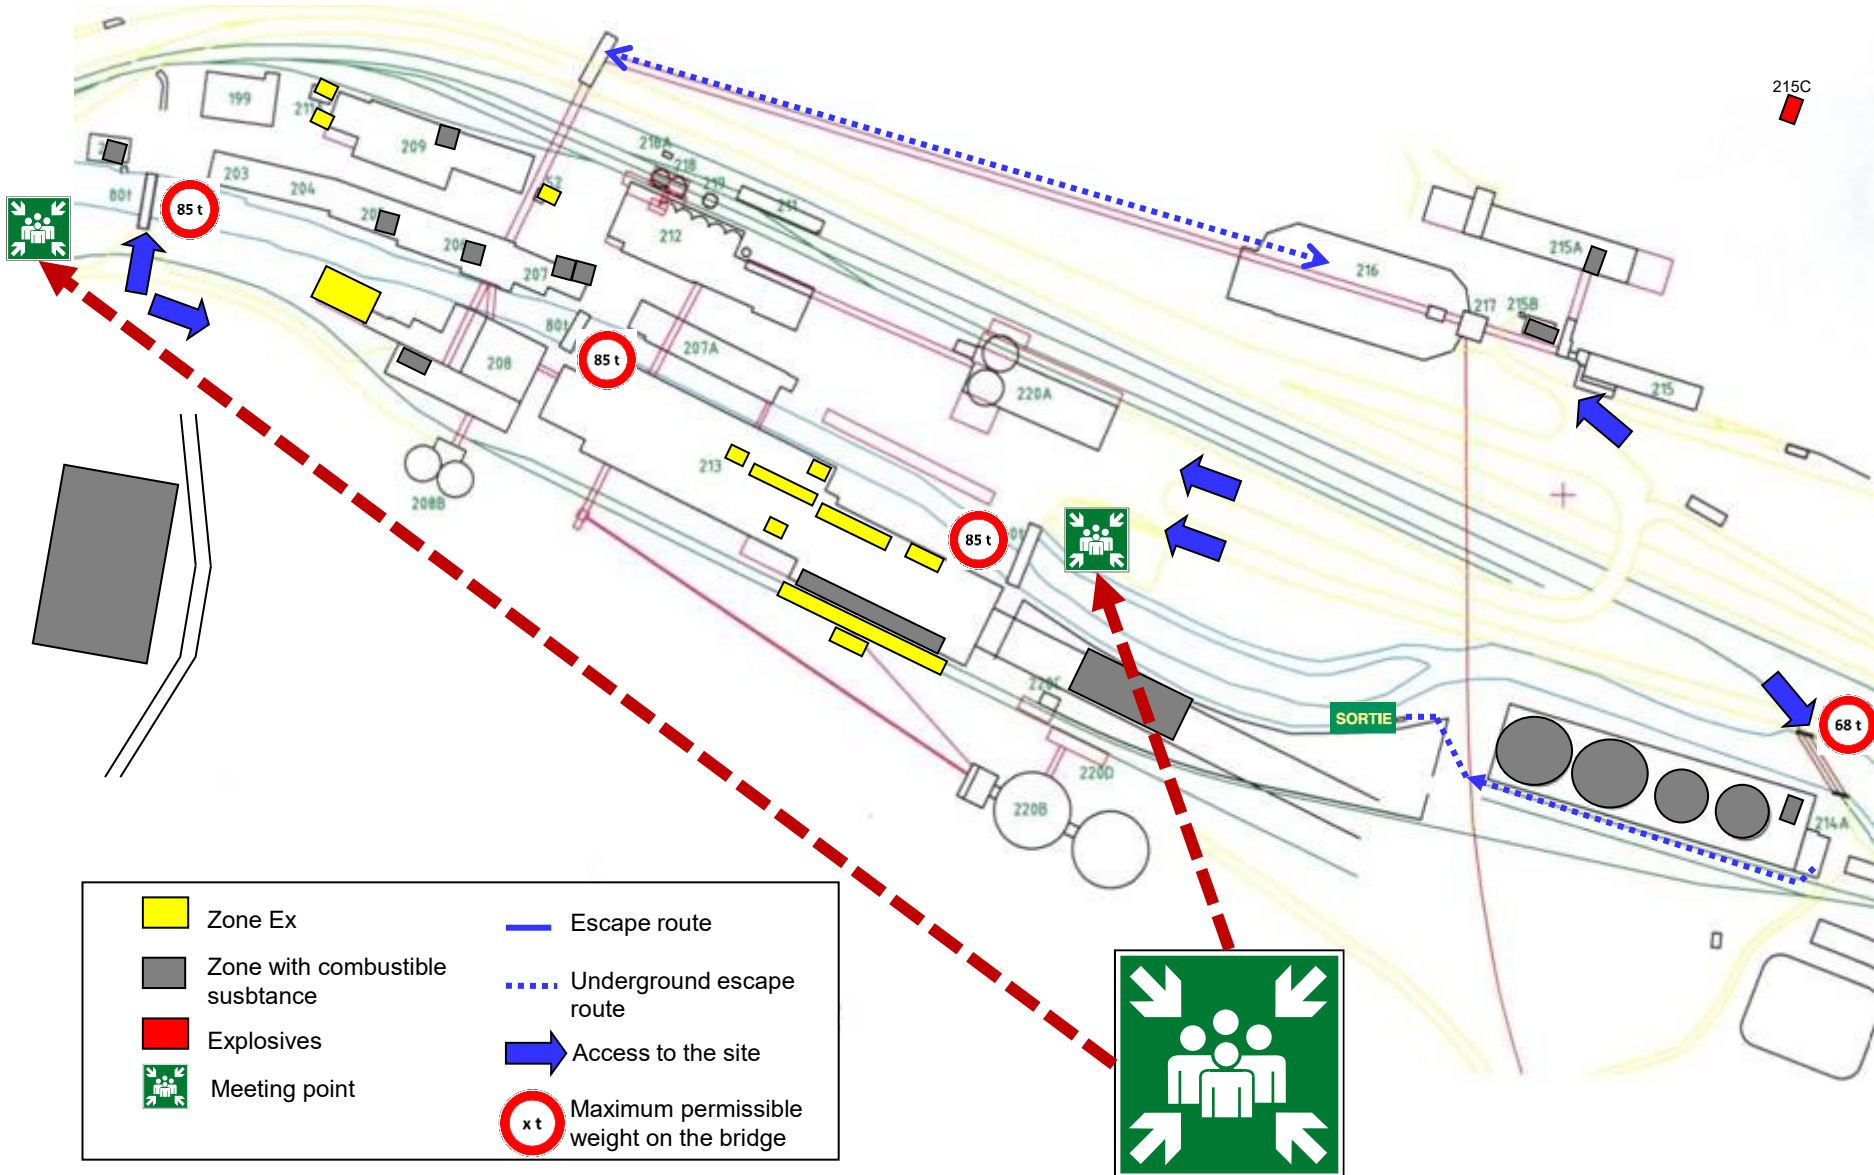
215C

199

209

203

204

801

85 t

218A

218

219

212

216

215A

217 215B

215

801

85 t

207A

207

208

208B

220A

213

85 t

220C

220D

220B

SORTIE

68 t

214A

Zone Ex

Zone with combustible susbstance

Explosives

Meeting point

Escape route

Underground escape route

Access to the site

x t

Maximum permissible weight on the bridge